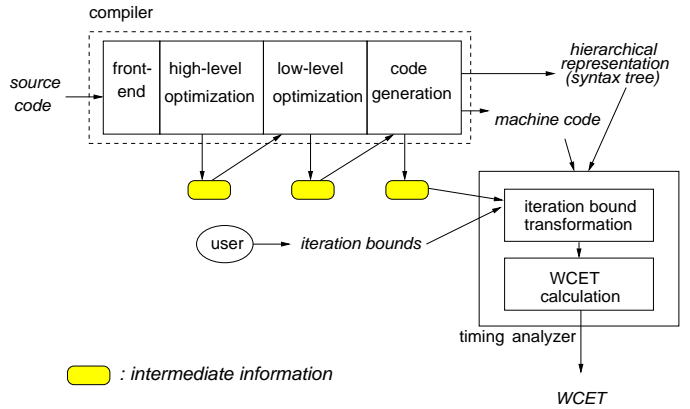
compiler

source code

front-end

high-level optimization

low-level optimization

code generation

hierarchical representation (syntax tree)

machine code

user

iteration bounds

iteration bound transformation

WCET calculation

timing analyzer

: intermediate information

WCET